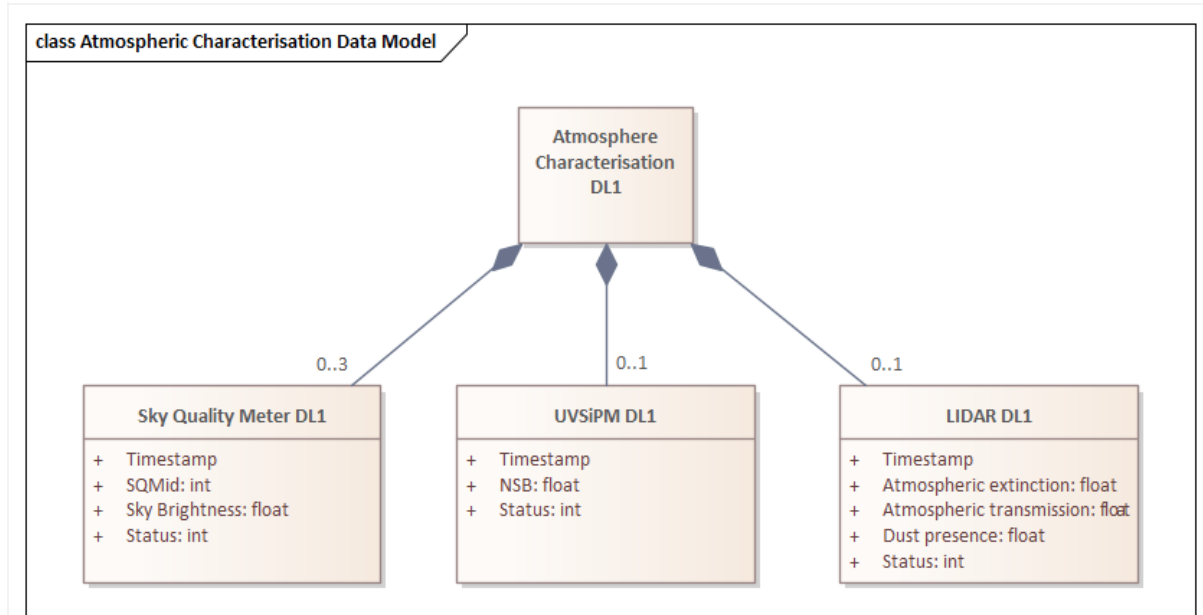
class Atmospheric Characterisation Data Model

Atmosphere Characterisation DL1

0..3

0..1

0..1

Sky Quality Meter DL1

+ Timestamp
+ SQMid: int
+ Sky Brightness: float
+ Status: int

UVSiPM DL1

+ Timestamp
+ NSB: float
+ Status: int

LIDAR DL1

+ Timestamp
+ Atmospheric extinction: float
+ Atmospheric transmission: float
+ Dust presence: float
+ Status: int